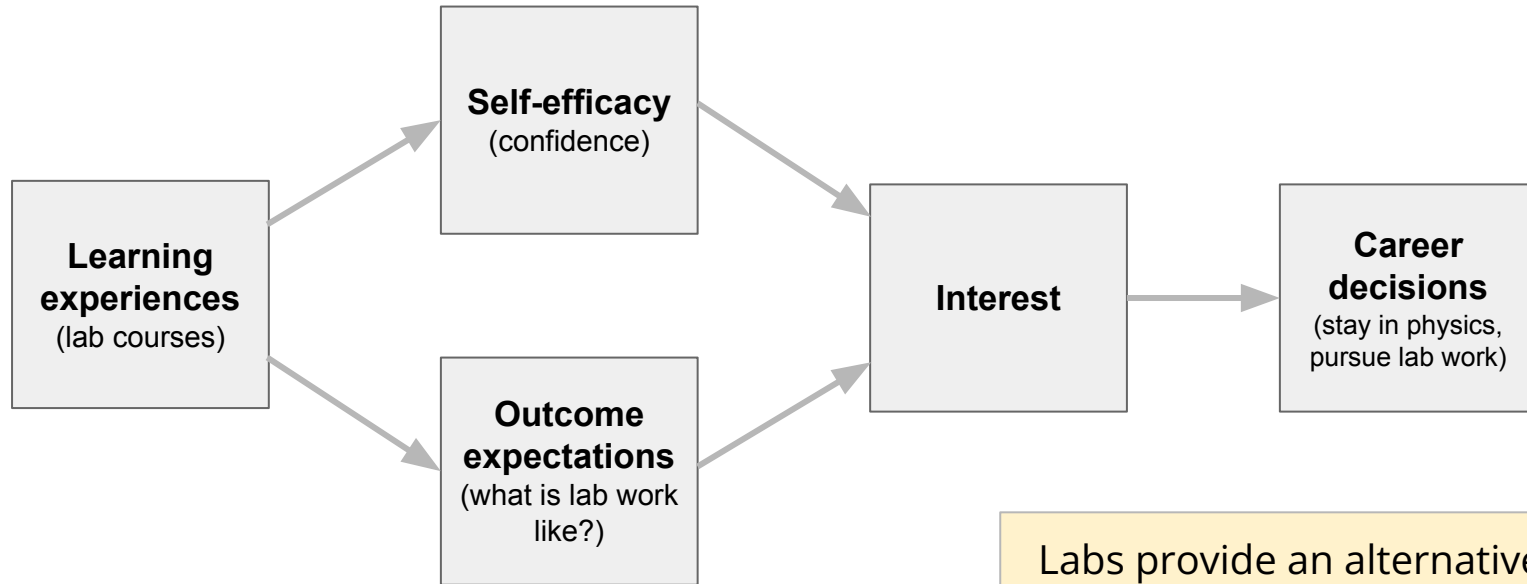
Learning experiences
(lab courses)

Self-efficacy
(confidence)

Outcome expectations
(what is lab work like?)

Interest

Career decisions
(stay in physics, pursue lab work)

Labs provide an alternativ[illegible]